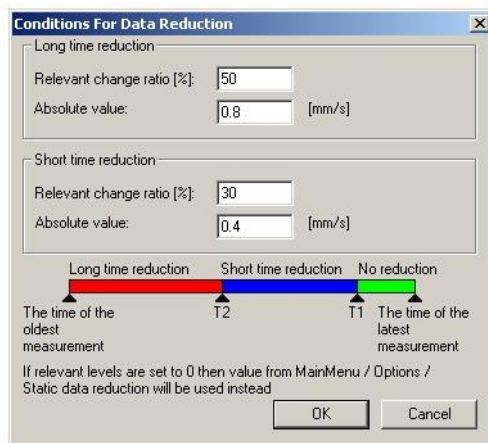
Conditions For Data Reduction

Long time reduction

Relevant change ratio [%]: 50

Absolute value: 0.8 [mm/s]

Short time reduction

Relevant change ratio [%]: 30

Absolute value: 0.4 [mm/s]

Long time reduction Short time reduction No reduction

The time of the oldest measurement

T2

T1

The time of the latest measurement

If relevant levels are set to 0 then value from MainMenu / Options / Static data reduction will be used instead

OK

Cancel